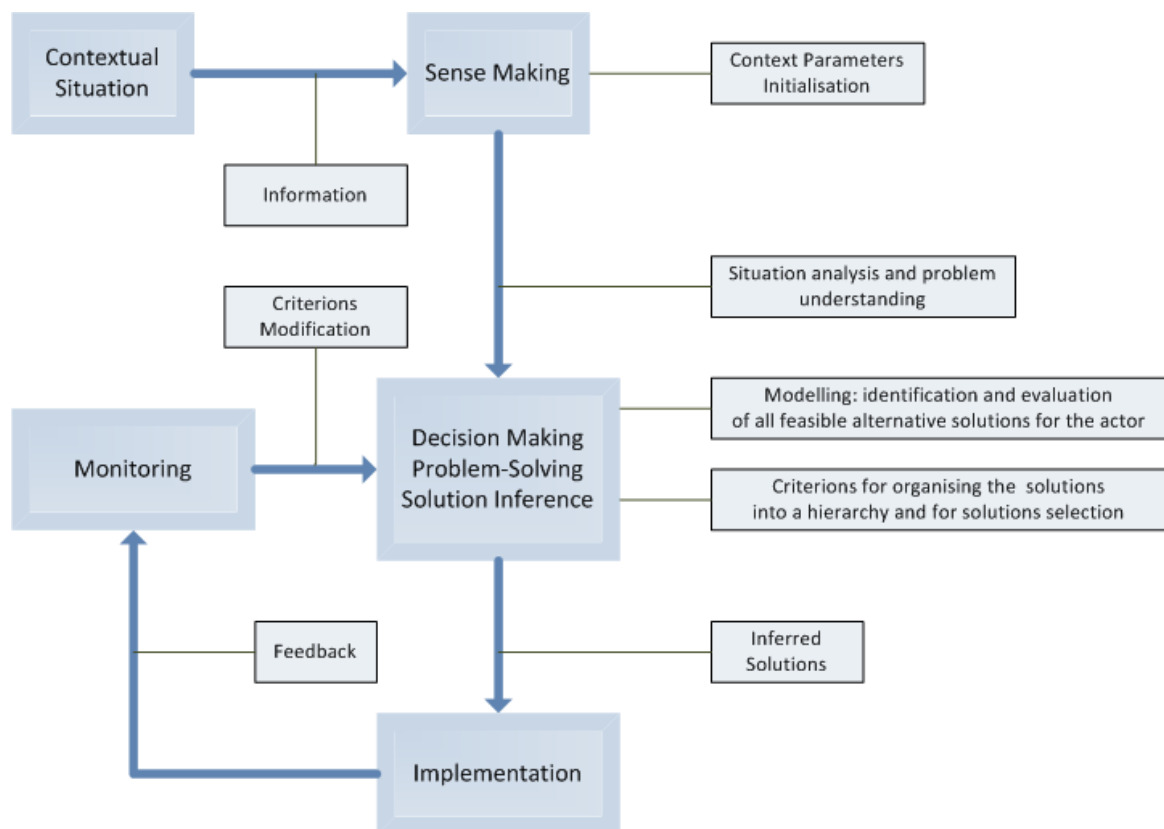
Contextual Situation

Sense Making

Context Parameters Initialisation

Information

Situation analysis and problem understanding

Criterions Modification

Monitoring

Decision Making
Problem-Solving
Solution Inference

Modelling: identification and evaluation of all feasible alternative solutions for the actor

Criterions for organising the solutions into a hierarchy and for solutions selection

Feedback

Inferred Solutions

Implementation